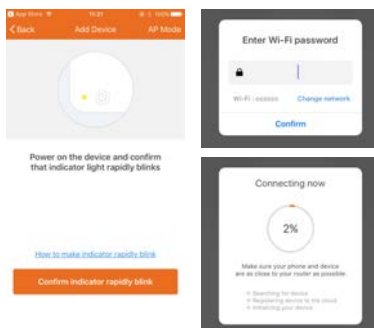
App Store 11:31 100%
< Back Add Device AP Mode

Power on the device and confirm that indicator light rapidly blinks

How to make indicator rapidly blink

Confirm indicator rapidly blink

Enter Wi-Fi password

Wi-Fi : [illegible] Change network

Confirm

Connecting now

2%

Make sure your phone and device are as close to your router as possible.

Searching for device
Registering device to the cloud
Initializing your device